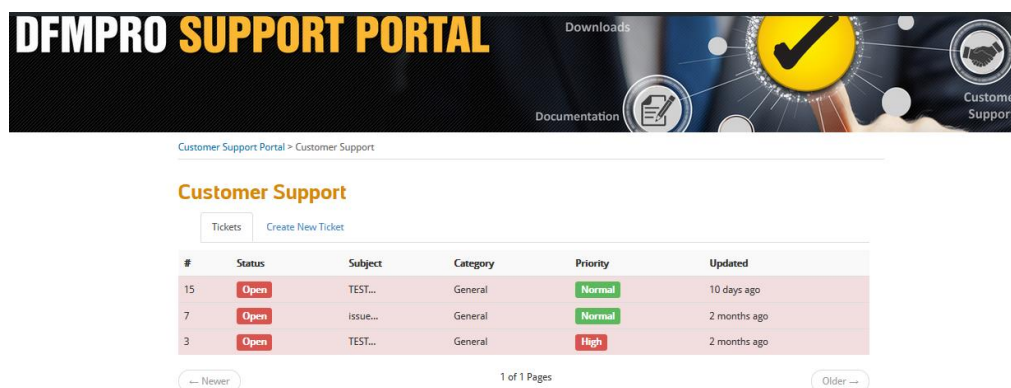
DFMPRO SUPPORT PORTAL

Downloads

Documentation

Custome Suppor

Customer Support Portal > Customer Support

Customer Support

Tickets | Create New Ticket

| # | Status | Subject | Category | Priority | Updated |
|---|---|---|---|---|---|
| 15 | Open | TEST... | General | Normal | 10 days ago |
| 7 | Open | issue... | General | Normal | 2 months ago |
| 3 | Open | TEST... | General | High | 2 months ago |

← Newer

1 of 1 Pages

Older →